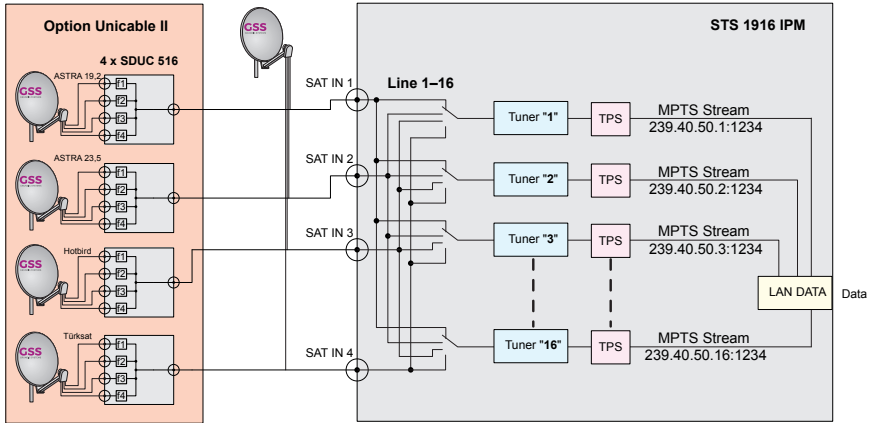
Option Unicable II

4 x SDUC 516

ASTRA 19,2

GSS

f1
f2
f3
f4

ASTRA 23,5

GSS

f1
f2
f3
f4

Hotbird

GSS

f1
f2
f3
f4

Türksat

GSS

f1
f2
f3
f4

GSS

STS 1916 IPM

SAT IN 1

SAT IN 2

SAT IN 3

SAT IN 4

Line 1–16

Tuner "1"

TPS

MPTS Stream
239.40.50.1:1234

Tuner "2"

TPS

MPTS Stream
239.40.50.2:1234

Tuner "3"

TPS

MPTS Stream
239.40.50.3:1234

Tuner "16"

TPS

MPTS Stream
239.40.50.16:1234

LAN DATA

Data